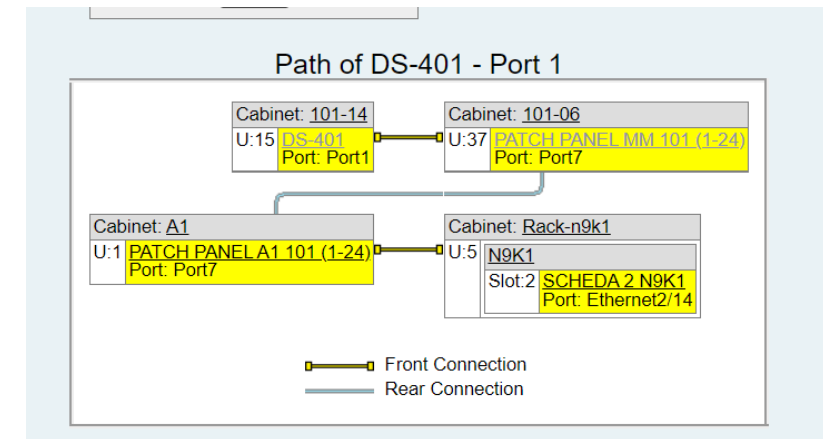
Path of DS-401 - Port 1

Cabinet: 101-14
U:15 DS-401
Port: Port1

Cabinet: 101-06
U:37 PATCH PANEL MM 101 (1-24)
Port: Port7

Cabinet: A1
U:1 PATCH PANEL A1 101 (1-24)
Port: Port7

Cabinet: Rack-n9k1
U:5 N9K1
Slot:2 SCHEDA 2 N9K1
Port: Ethernet2/14

Front Connection
Rear Connection